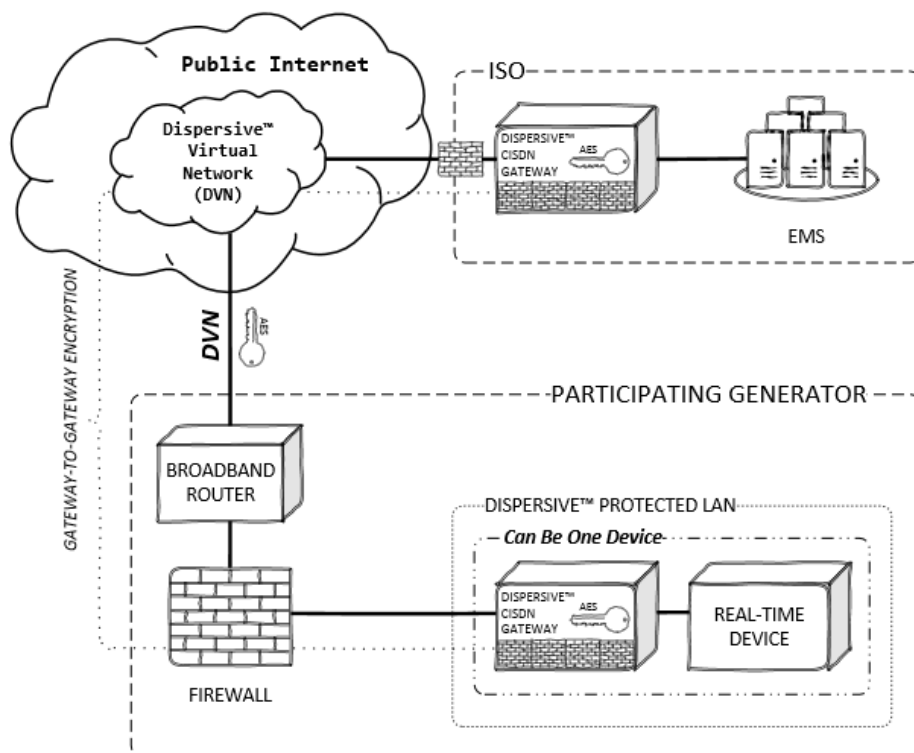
Public Internet

Dispersive™ Virtual Network (DVN)

ISO

DISPERSIVE™ CISDN GATEWAY

AES

EMS

GATEWAY-TO-GATEWAY ENCRYPTION

DVN

AES

PARTICIPATING GENERATOR

BROADBAND ROUTER

DISPERSIVE™ PROTECTED LAN

Can Be One Device

DISPERSIVE™ CISDN GATEWAY

AES

REAL-TIME DEVICE

FIREWALL